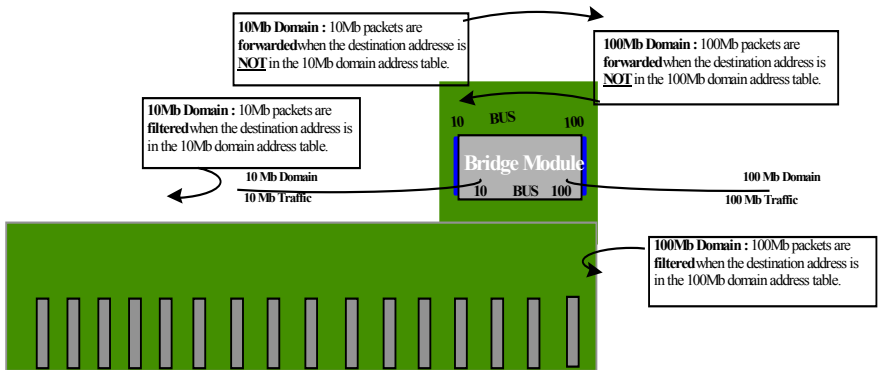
**10Mb Domain :** 10Mb packets are **forwarded**when the destination addresse is **NOT** in the 10Mb domain address table.

**100Mb Domain :** 100Mb packets are **forwarded**when the destination address is **NOT** in the 100Mb domain address table.

**10Mb Domain :** 10Mb packets are **filtered**when the destination address is in the 10Mb domain address table.

10 BUS 100

Bridge Module

10 BUS 100

10 Mb Domain

10 Mb Traffic

100 Mb Domain

100 Mb Traffic

**100Mb Domain :** 100Mb packets are **filtered**when the destination address is in the 100Mb domain address table.